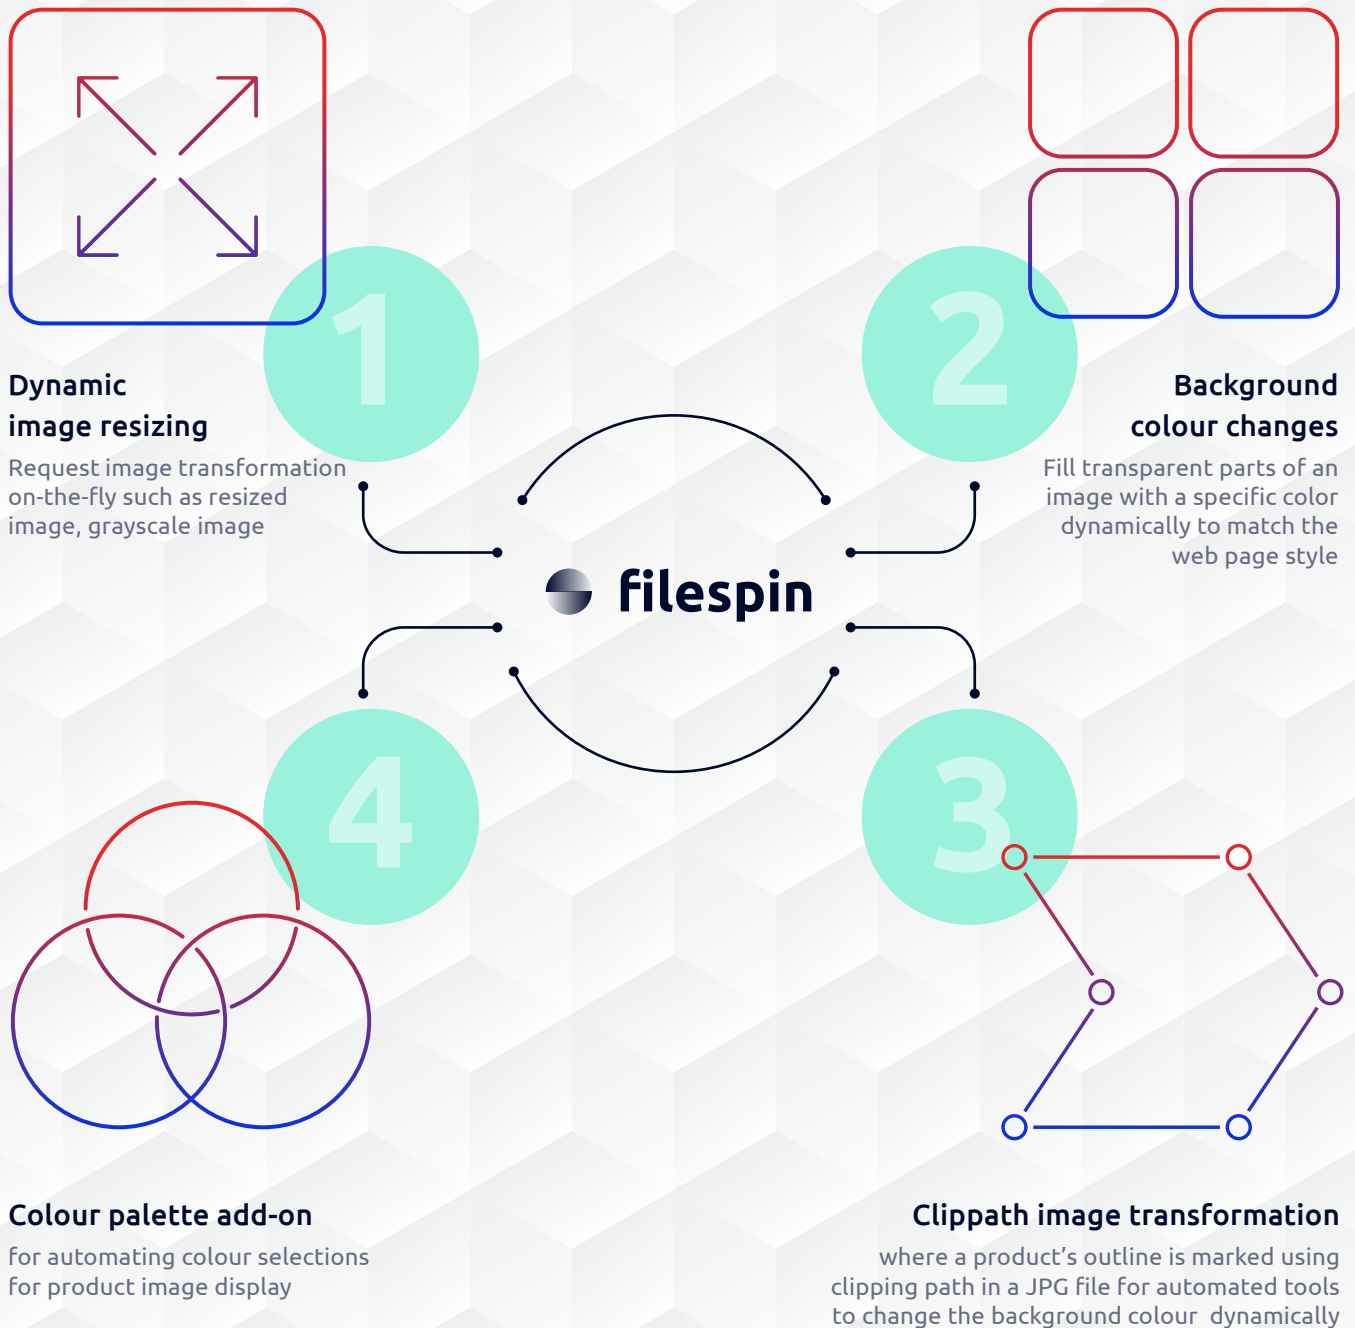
1

Dynamic image resizing

Request image transformation on-the-fly such as resized image, grayscale image

2

Background colour changes

Fill transparent parts of an image with a specific color dynamically to match the web page style

filespin

4

3

Colour palette add-on

for automating colour selections for product image display

Clippath image transformation

where a product's outline is marked using clipping path in a JPG file for automated tools to change the background colour dynamically